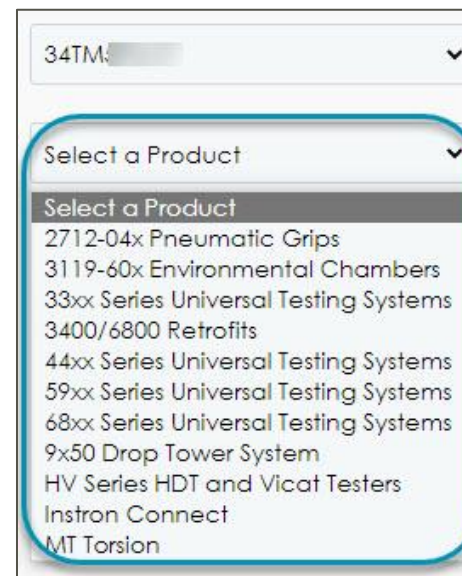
34TM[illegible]

Select a Product

Select a Product
2712-04x Pneumatic Grips
3119-60x Environmental Chambers
33xx Series Universal Testing Systems
3400/6800 Retrofits
44xx Series Universal Testing Systems
59xx Series Universal Testing Systems
68xx Series Universal Testing Systems
9x50 Drop Tower System
HV Series HDT and Vicat Testers
Instron Connect
MT Torsion